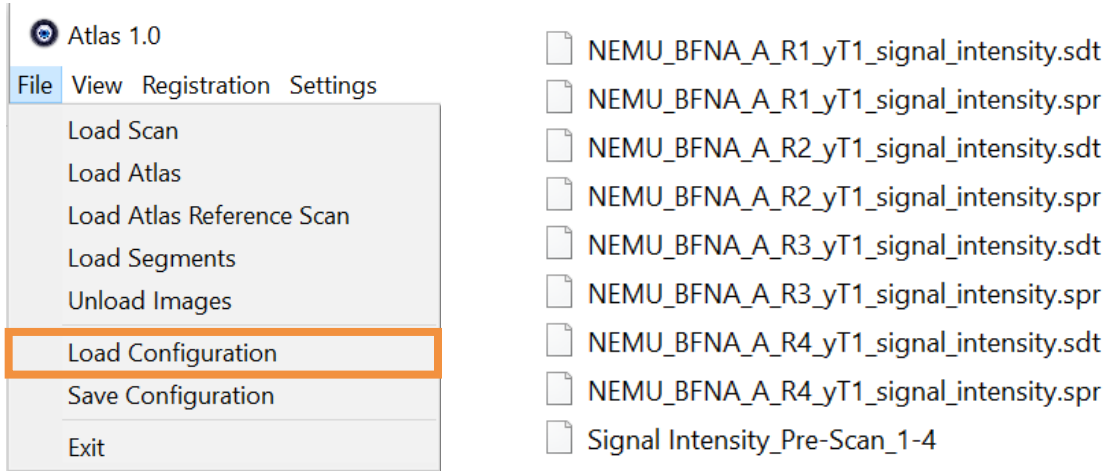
Atlas 1.0

File View Registration Settings

Load Scan
Load Atlas
Load Atlas Reference Scan
Load Segments
Unload Images
Load Configuration
Save Configuration
Exit

NEMU_BFNA_A_R1_yT1_signal_intensity.sdt
NEMU_BFNA_A_R1_yT1_signal_intensity.spr
NEMU_BFNA_A_R2_yT1_signal_intensity.sdt
NEMU_BFNA_A_R2_yT1_signal_intensity.spr
NEMU_BFNA_A_R3_yT1_signal_intensity.sdt
NEMU_BFNA_A_R3_yT1_signal_intensity.spr
NEMU_BFNA_A_R4_yT1_signal_intensity.sdt
NEMU_BFNA_A_R4_yT1_signal_intensity.spr
Signal Intensity_Pre-Scan_1-4